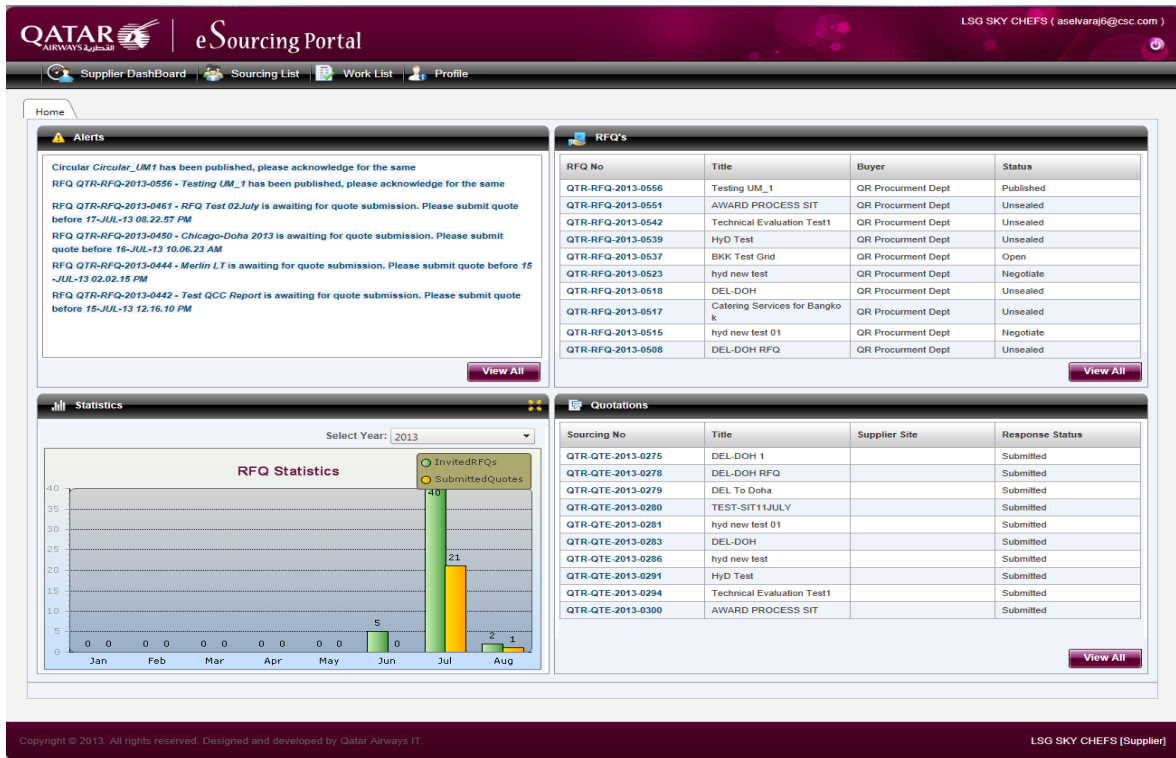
QATAR AIRWAYS القطرية | eSourcing Portal

LSG SKY CHEFS ( aselvaraj6@csc.com )

Supplier DashBoard | Sourcing List | Work List | Profile

Home

Alerts

Circular *Circular_UM1* has been published, please acknowledge for the same

RFQ *QTR-RFQ-2013-0556 - Testing UM_1* has been published, please acknowledge for the same

RFQ *QTR-RFQ-2013-0461 - RFQ Test 02July* is awaiting for quote submission. Please submit quote before *17-JUL-13 08.22.57 PM*

RFQ *QTR-RFQ-2013-0450 - Chicago-Doha 2013* is awaiting for quote submission. Please submit quote before *16-JUL-13 10.06.23 AM*

RFQ *QTR-RFQ-2013-0444 - Merlin LT* is awaiting for quote submission. Please submit quote before *15-JUL-13 02.02.15 PM*

RFQ *QTR-RFQ-2013-0442 - Test QCC Report* is awaiting for quote submission. Please submit quote before *15-JUL-13 12.16.10 PM*

View All

RFQ's

| RFQ No | Title | Buyer | Status |
|---|---|---|---|
| QTR-RFQ-2013-0556 | Testing UM_1 | QR Procurment Dept | Published |
| QTR-RFQ-2013-0551 | AWARD PROCESS SIT | QR Procurment Dept | Unsealed |
| QTR-RFQ-2013-0542 | Technical Evaluation Test1 | QR Procurment Dept | Unsealed |
| QTR-RFQ-2013-0539 | HyD Test | QR Procurment Dept | Unsealed |
| QTR-RFQ-2013-0537 | BKK Test Grid | QR Procurment Dept | Open |
| QTR-RFQ-2013-0523 | hyd new test | QR Procurment Dept | Negotiate |
| QTR-RFQ-2013-0518 | DEL-DOH | QR Procurment Dept | Unsealed |
| QTR-RFQ-2013-0517 | Catering Services for Bangkok | QR Procurment Dept | Unsealed |
| QTR-RFQ-2013-0515 | hyd new test 01 | QR Procurment Dept | Negotiate |
| QTR-RFQ-2013-0508 | DEL-DOH RFQ | QR Procurment Dept | Unsealed |

View All

Statistics

Select Year: 2013

RFQ Statistics

InvitedRFQs
SubmittedQuotes

40 35 30 25 20 15 10 5 0

0 0 0 0 0 0 0 0 0 0 5 0 40 21 2 1

Jan Feb Mar Apr May Jun Jul Aug

Quotations

| Sourcing No | Title | Supplier Site | Response Status |
|---|---|---|---|
| QTR-QTE-2013-0275 | DEL-DOH 1 | | Submitted |
| QTR-QTE-2013-0278 | DEL-DOH RFQ | | Submitted |
| QTR-QTE-2013-0279 | DEL To Doha | | Submitted |
| QTR-QTE-2013-0280 | TEST-SIT11JULY | | Submitted |
| QTR-QTE-2013-0281 | hyd new test 01 | | Submitted |
| QTR-QTE-2013-0283 | DEL-DOH | | Submitted |
| QTR-QTE-2013-0286 | hyd new test | | Submitted |
| QTR-QTE-2013-0291 | HyD Test | | Submitted |
| QTR-QTE-2013-0294 | Technical Evaluation Test1 | | Submitted |
| QTR-QTE-2013-0300 | AWARD PROCESS SIT | | Submitted |

View All

Copyright © 2013. All rights reserved. Designed and developed by Qatar Airways IT.

LSG SKY CHEFS [Supplier]